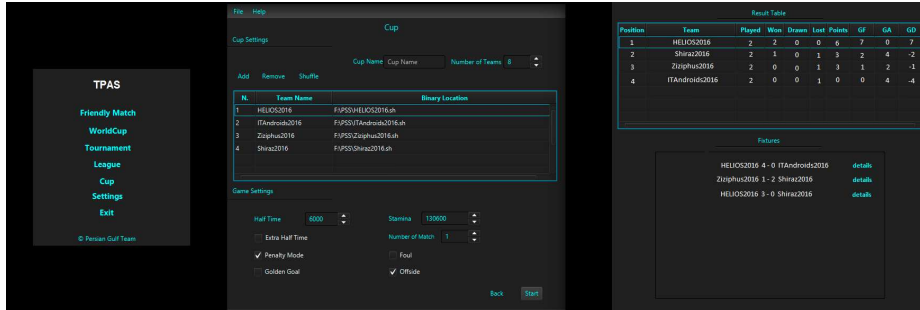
TPAS

Friendly Match
WorldCup
Tournament
League
Cup
Settings
Exit

© Persian Gulf Team

File Help

Cup

Cup Settings

Cup Name Cup Name Number of Teams 8

Add Remove Shuffle

| N. | Team Name | Binary Location |
|---|---|---|
| 1 | HELIOS2016 | F:\PSS\HELIOS2016.sh |
| 2 | ITAndroids2016 | F:\PSS\ITAndroids2016.sh |
| 3 | Ziziphus2016 | F:\PSS\Ziziphus2016.sh |
| 4 | Shiraz2016 | F:\PSS\Shiraz2016.sh |

Game Settings

Half Time 6000
Stamina 130600
Extra Half Time
Number of Match 1
Penalty Mode
Foul
Golden Goal
Offside

Back Start

Result Table

| Position | Team | Played | Won | Drawn | Lost | Points | GF | GA | GD |
|---|---|---|---|---|---|---|---|---|---|
| 1 | HELIOS2016 | 2 | 2 | 0 | 0 | 6 | 7 | 0 | 7 |
| 2 | Shiraz2016 | 2 | 1 | 0 | 1 | 3 | 2 | 4 | -2 |
| 3 | Ziziphus2016 | 2 | 0 | 0 | 1 | 3 | 1 | 2 | -1 |
| 4 | ITAndroids2016 | 2 | 0 | 0 | 1 | 0 | 0 | 4 | -4 |

Fixtures

HELIOS2016 4 - 0 ITAndroids2016 details
Ziziphus2016 1 - 2 Shiraz2016 details
HELIOS2016 3 - 0 Shiraz2016 details